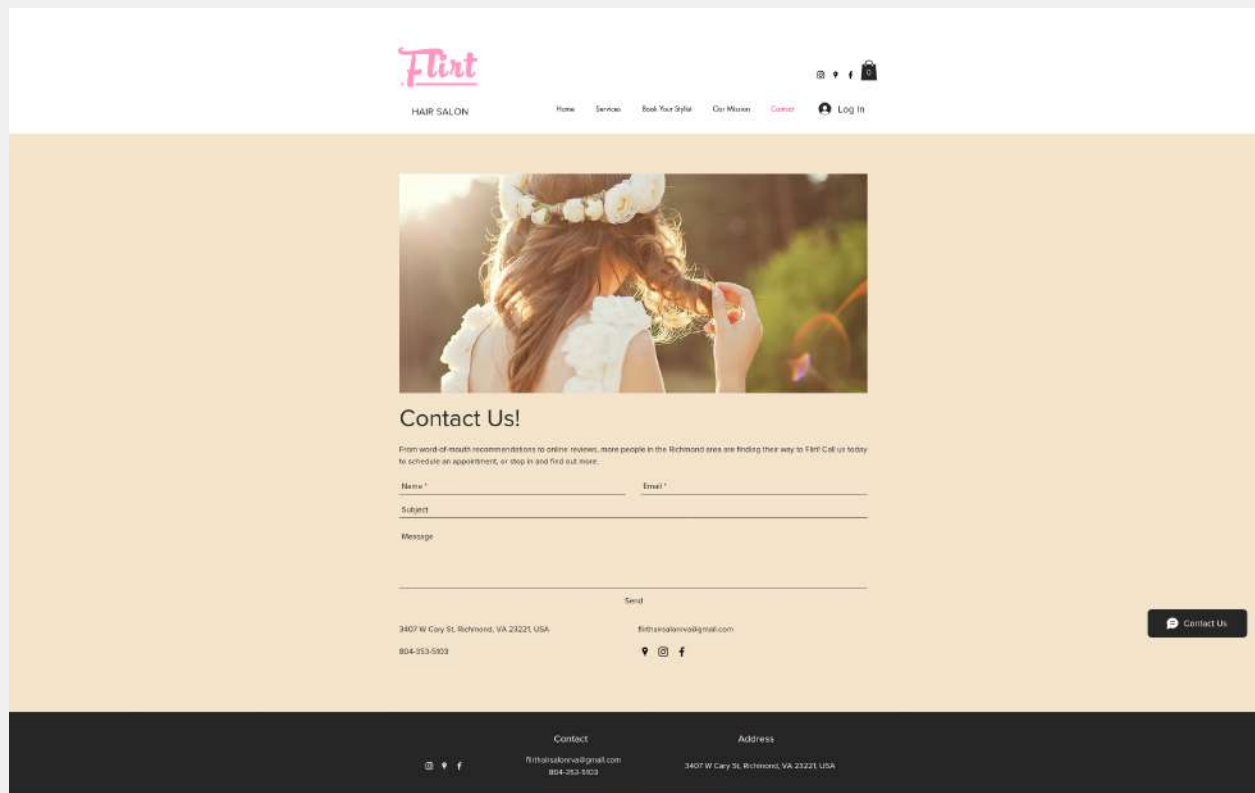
Flirt

HAIR SALON

0

Home Services Book Your Stylist Our Mission Contact

Log In

Contact Us!

From word-of-mouth recommendations to online reviews, more people in the Richmond area are finding their way to Flirt! Call us today to schedule an appointment, or stop in and find out more.

Name *

Email *

Subject

Message

Send

3407 W Cary St, Richmond, VA 23221, USA

flirthairsalonva@gmail.com

804-353-5103

Contact Us

Contact

flirthairsalonva@gmail.com
804-353-5103

Address

3407 W Cary St, Richmond, VA 23221, USA